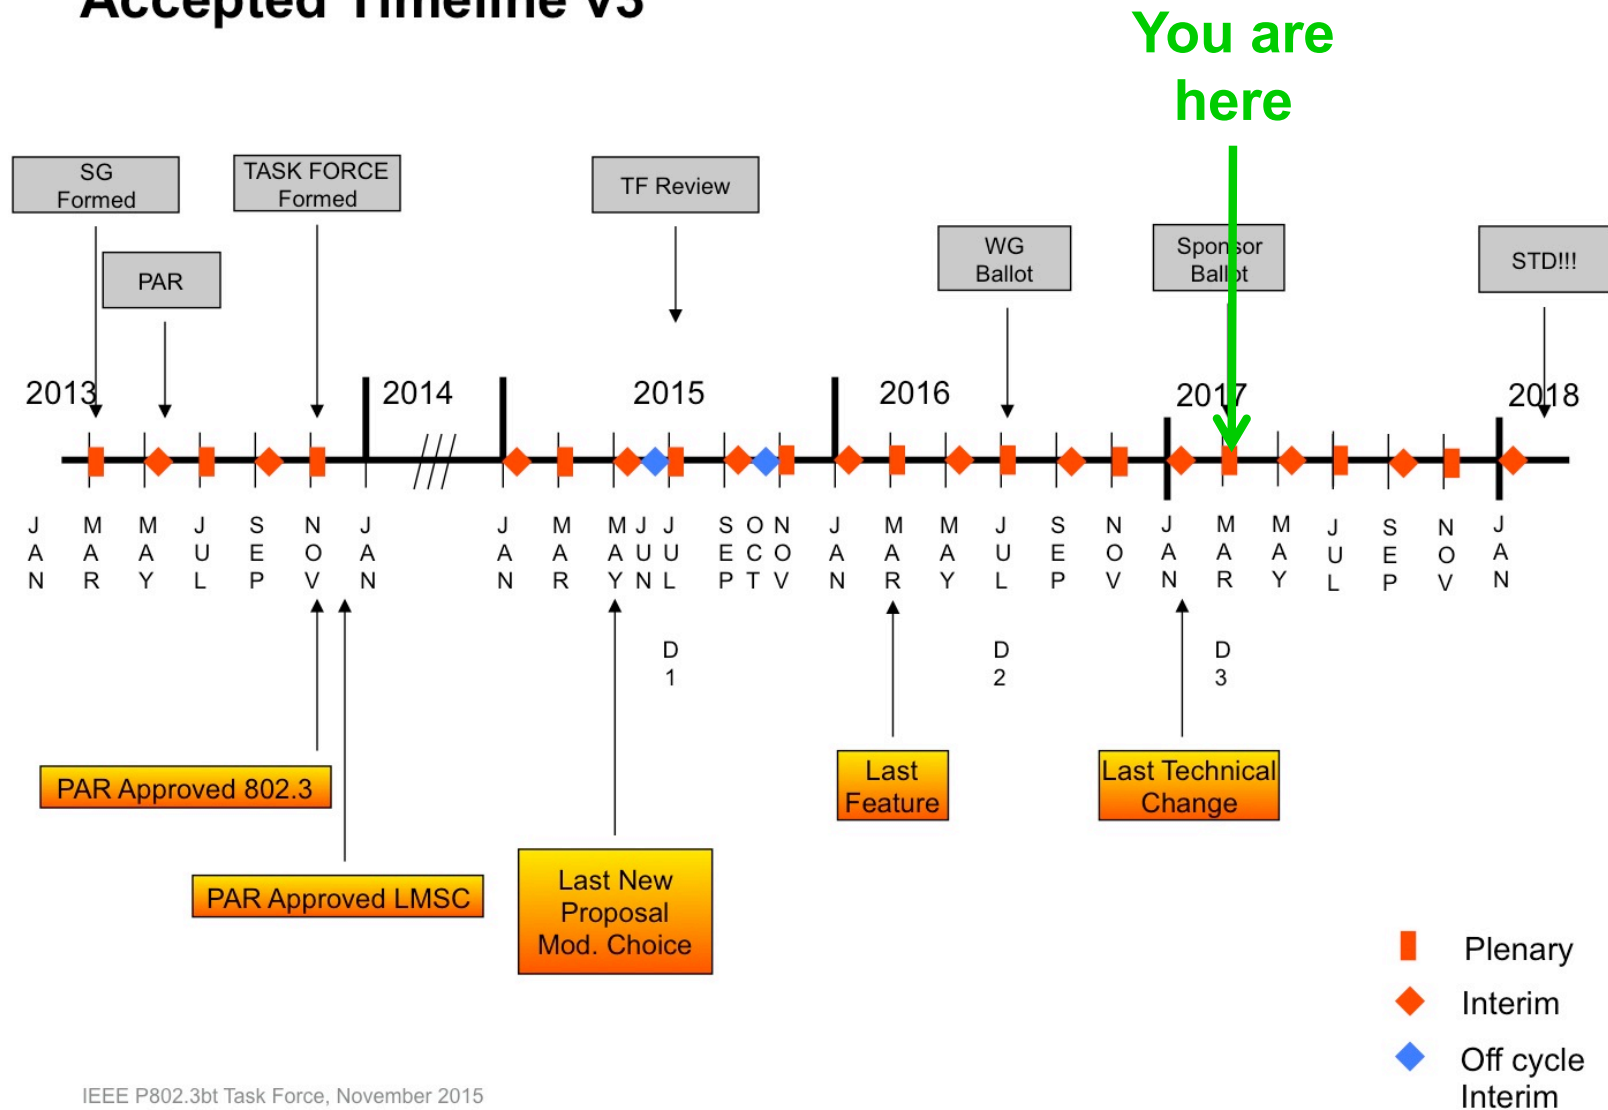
Accepted Timeline v3

You are here

SG Formed

TASK FORCE Formed

TF Review

PAR

WG Ballot

Sponsor Ballot

STD!!!

2013 2014 2015 2016 2017 2018

JAN MAR MAY JUL SEP NOV JAN JAN MAR MAY JUN JUL SEP OCT NOV JAN MAR MAY JUL SEP NOV JAN MAR MAY JUL SEP NOV JAN

D1 D2 D3

PAR Approved 802.3

PAR Approved LMSC

Last New Proposal Mod. Choice

Last Feature

Last Technical Change

Plenary
Interim
Off cycle Interim

IEEE P802.3bt Task Force, November 2015